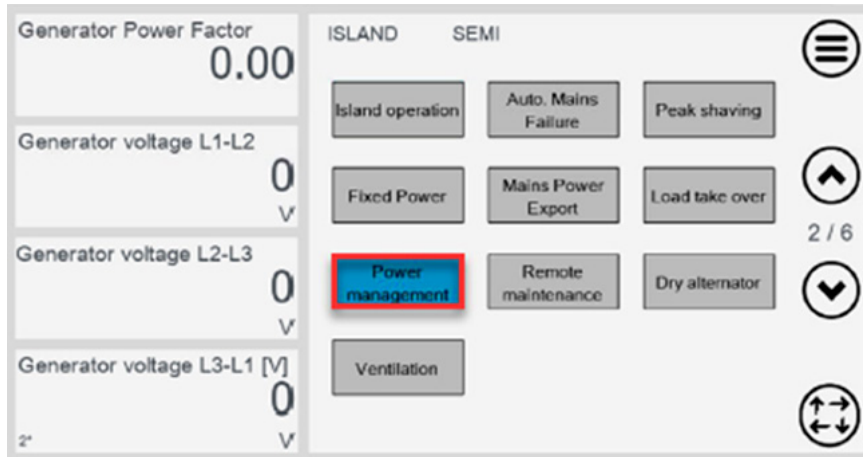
Generator Power Factor
0.00

Generator voltage L1-L2
0
V

Generator voltage L2-L3
0
V

Generator voltage L3-L1 [V]
0
2* V

ISLAND SEMI

Island operation
Auto. Mains Failure
Peak shaving
Fixed Power
Mains Power Export
Load take over
Power management
Remote maintenance
Dry alternator
Ventilation

2 / 6